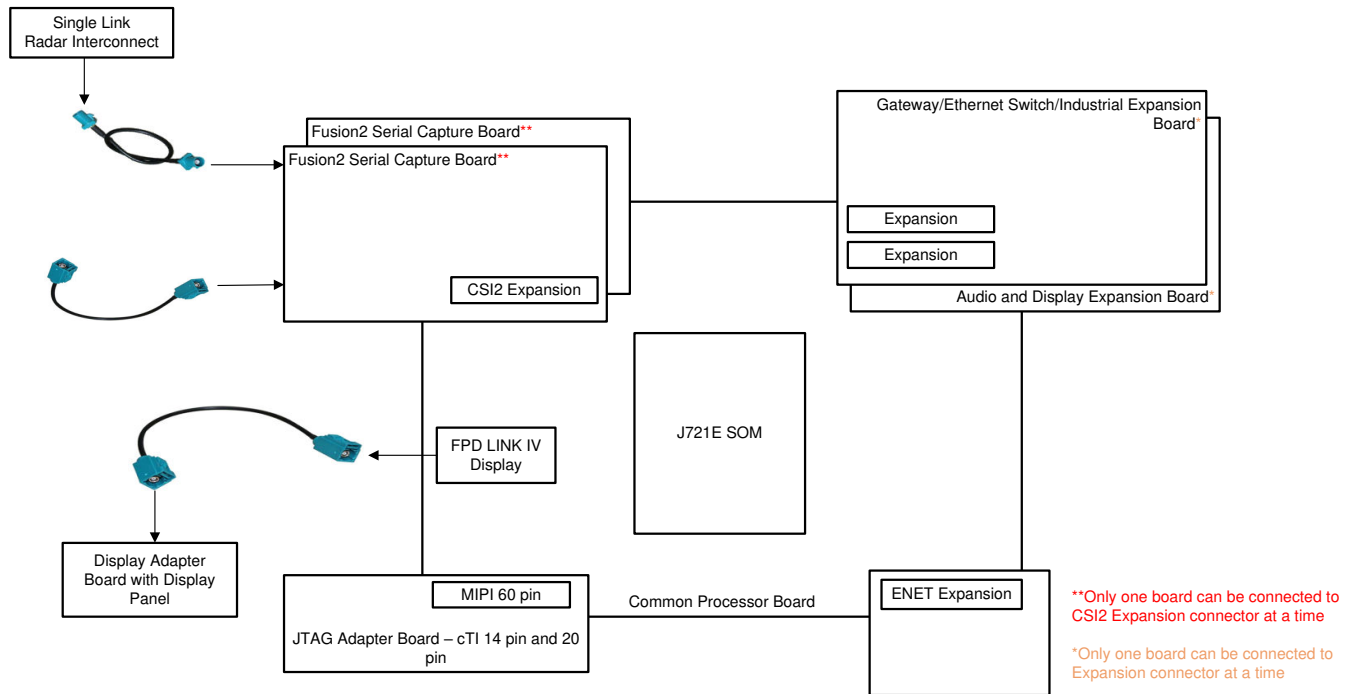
Single Link Radar Interconnect

Fusion2 Serial Capture Board**

Fusion2 Serial Capture Board**

CSI2 Expansion

Gateway/Ethernet Switch/Industrial Expansion Board*

Expansion

Expansion

Audio and Display Expansion Board*

J721E SOM

FPD LINK IV Display

Display Adapter Board with Display Panel

MIPI 60 pin

JTAG Adapter Board – cTI 14 pin and 20 pin

Common Processor Board

ENET Expansion

**Only one board can be connected to CSI2 Expansion connector at a time

*Only one board can be connected to Expansion connector at a time